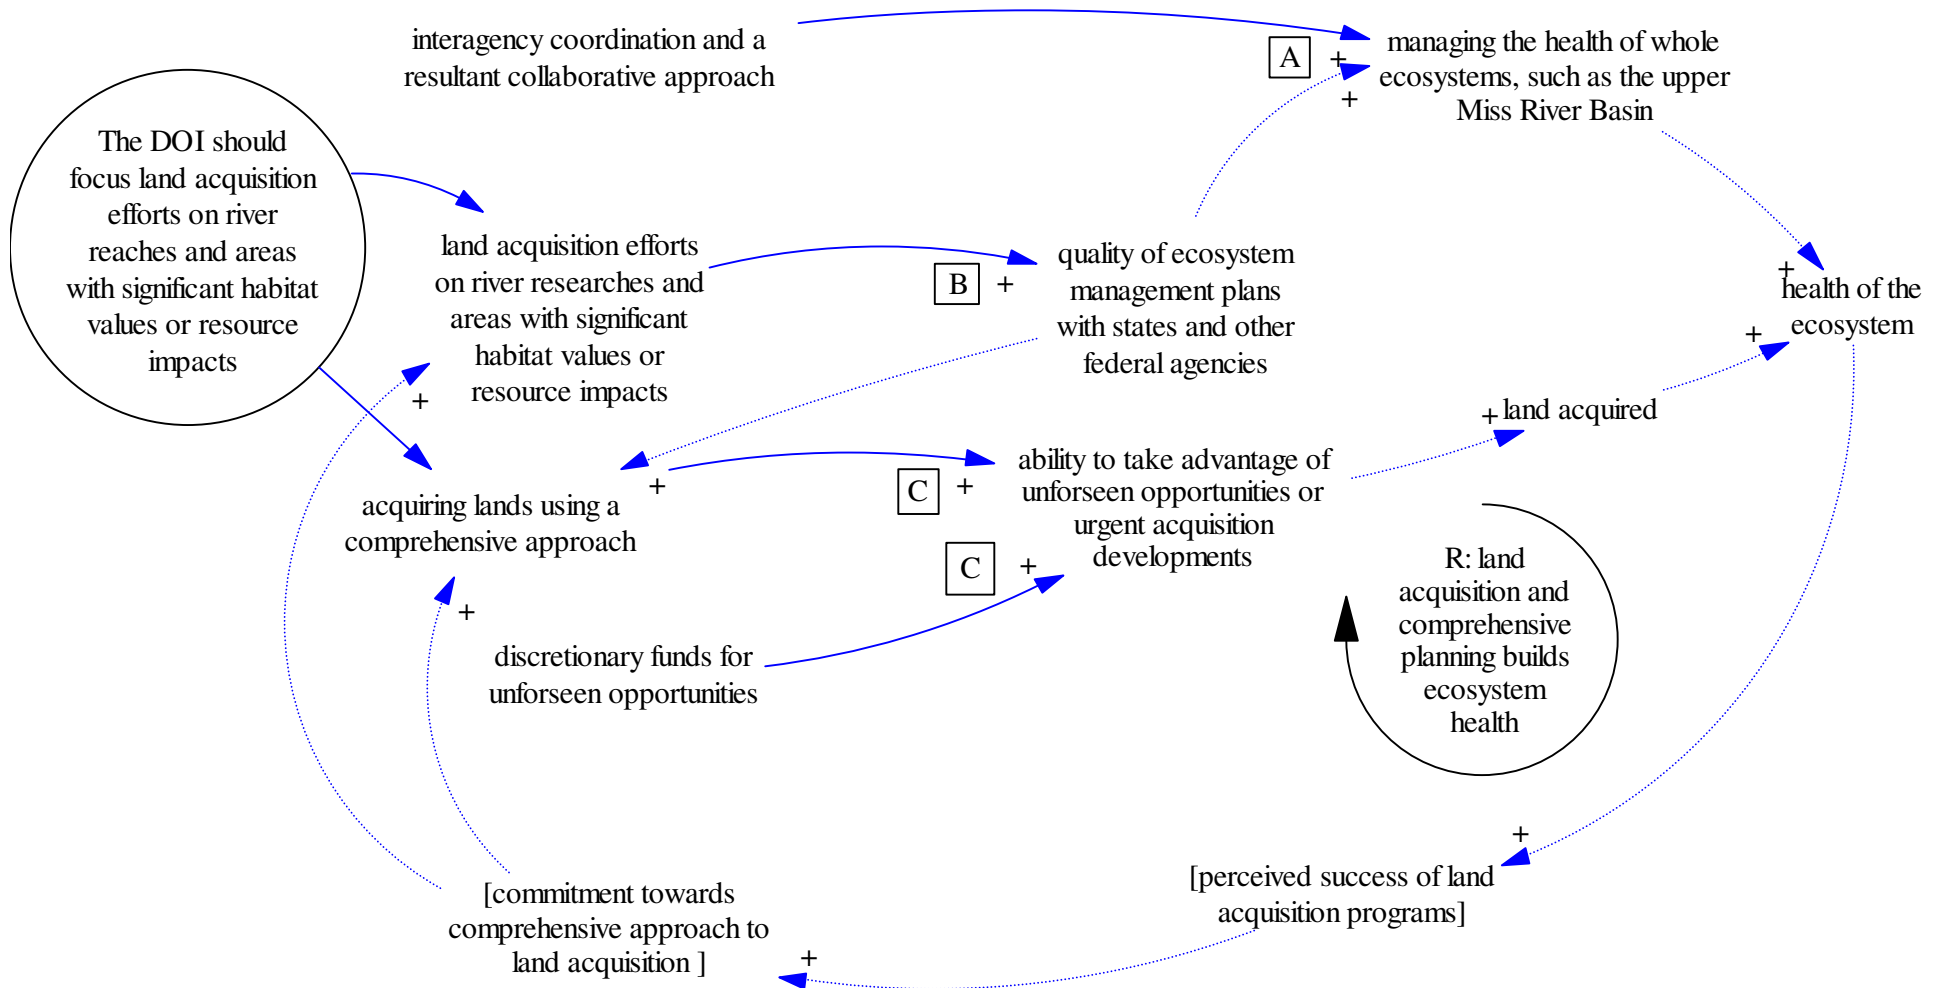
interagency coordination and a resultant collaborative approach

A +

+

managing the health of whole ecosystems, such as the upper Miss River Basin

The DOI should focus land acquisition efforts on river reaches and areas with significant habitat values or resource impacts

land acquisition efforts on river researches and areas with significant habitat values or resource impacts

B +

quality of ecosystem management plans with states and other federal agencies

+

health of the ecosystem

+

+

+ land acquired

acquiring lands using a comprehensive approach

+

C +

ability to take advantage of unforseen opportunities or urgent acquisition developments

C +

+

discretionary funds for unforseen opportunities

R: land acquisition and comprehensive planning builds ecosystem health

+

[perceived success of land acquisition programs]

[commitment towards comprehensive approach to land acquisition ]

+